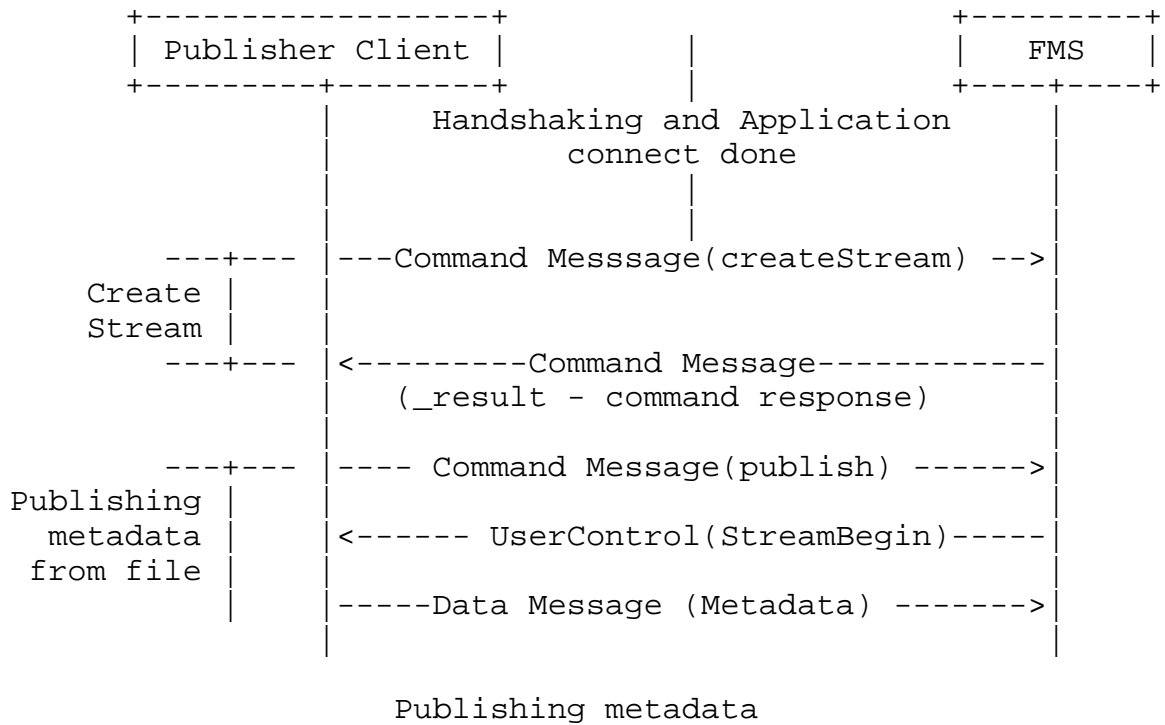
Publisher Client

FMS

Handshaking and Application connect done

Create Stream

---Command Messsage(createStream) -->

<---------Command Message------------
(_result - command response)

Publishing metadata from file

---- Command Message(publish) ------>

<------ UserControl(StreamBegin)-----

-----Data Message (Metadata) ------->

Publishing metadata